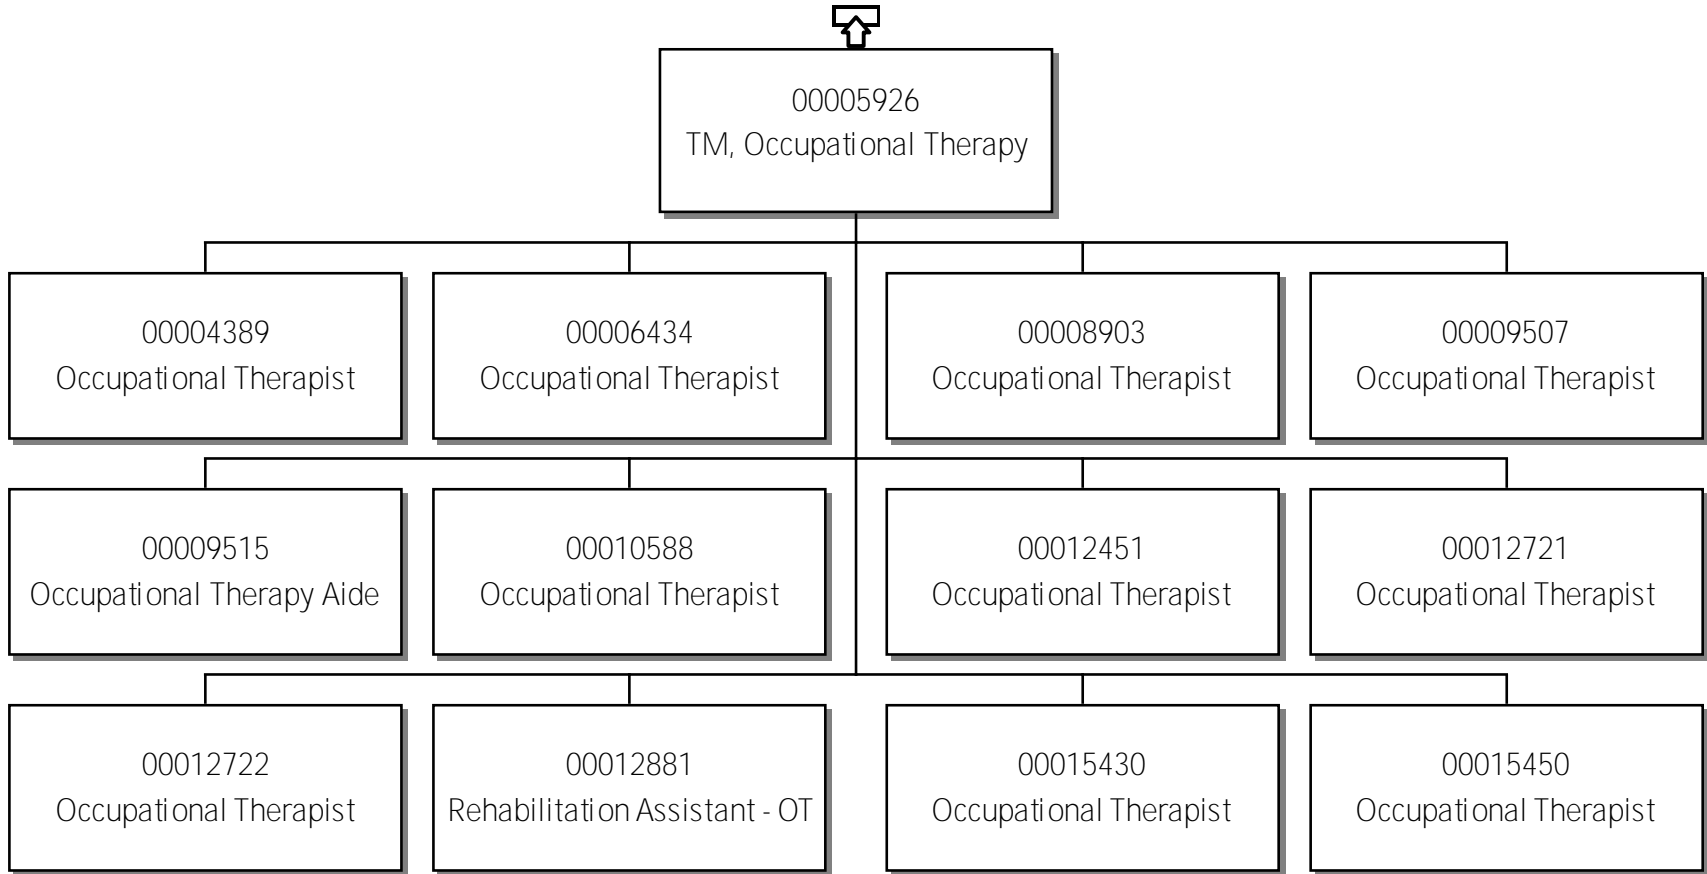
00005926
TM, Occupational Therapy

00004389
Occupational Therapist

00006434
Occupational Therapist

00008903
Occupational Therapist

00009507
Occupational Therapist

00009515
Occupational Therapy Aide

00010588
Occupational Therapist

00012451
Occupational Therapist

00012721
Occupational Therapist

00012722
Occupational Therapist

00012881
Rehabilitation Assistant - OT

00015430
Occupational Therapist

00015450
Occupational Therapist